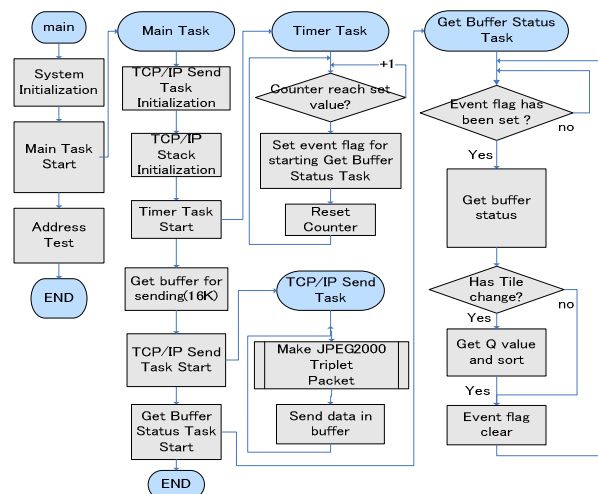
main

System Initialization

Main Task Start

Address Test

END

Main Task

TCP/IP Send Task Initialization

TCP/IP Stack Initialization

Timer Task Start

Get buffer for sending(16K)

TCP/IP Send Task Start

Get Buffer Status Task Start

END

Timer Task

+1

Counter reach set value?

Set event flag for starting Get Buffer Status Task

Reset Counter

TCP/IP Send Task

Make JPEG2000 Triplet Packet

Send data in buffer

Get Buffer Status Task

Event flag has been set ?

no

Yes

Get buffer status

Has Tile change?

no

Yes

Get Q value and sort

Yes

Event flag clear